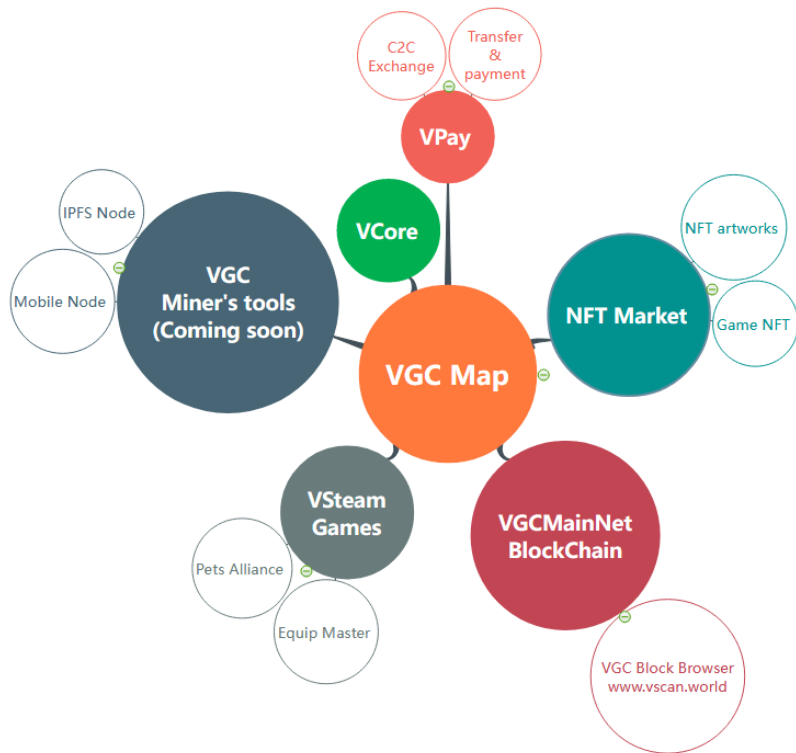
C2C Exchange

Transfer & payment

VPay

VCore

IPFS Node

Mobile Node

VGC Miner's tools (Coming soon)

NFT artworks

NFT Market

Game NFT

VGC Map

VSteam Games

Pets Alliance

Equip Master

VGCMainNet BlockChain

VGC Block Browser www.vscan.world